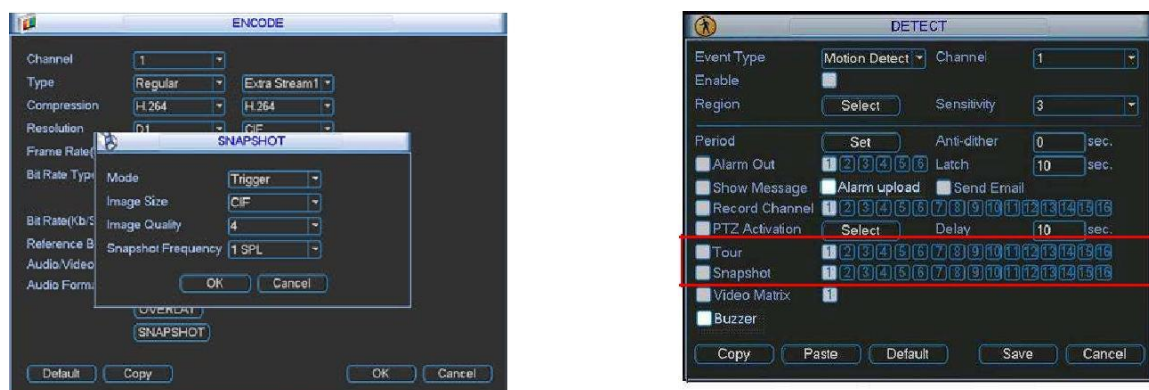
ENCODE

Channel 1
Type Regular Extra Stream1
Compression H.264 H.264
Resolution D1 CIF
Frame Rate(
Bit Rate Typ

Bit Rate(Kb/S
Reference B
Audio/Video
Audio Forma

SNAPSHOT

Mode Trigger
Image Size CIF
Image Quality 4
Snapshot Frequency 1 SPL

OK Cancel

OVERLAY
SNAPSHOT

Default Copy OK Cancel

DETECT

Event Type Motion Detect Channel 1
Enable
Region Select Sensitivity 3

Period Set Anti-dither 0 sec.
Alarm Out 1 2 3 4 5 6 Latch 10 sec.
Show Message Alarm upload Send Email
Record Channel 1 2 3 4 5 6 7 8 9 10 11 12 13 14 15 16
PTZ Activation Select Delay 10 sec.
Tour 1 2 3 4 5 6 7 8 9 10 11 12 13 14 15 16
Snapshot 1 2 3 4 5 6 7 8 9 10 11 12 13 14 15 16
Video Matrix 1
Buzzer

Copy Paste Default Save Cancel